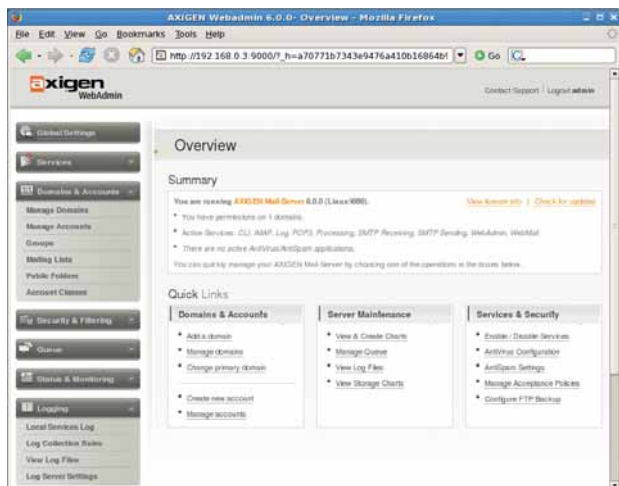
AXIGEN Webadmin 6.0.0- Overview - Mozilla Firefox

File Edit View Go Bookmarks Tools Help

http://192.168.0.3:9000/?_h=a70771b7343e9476a410b16864b

Go

axigen WebAdmin

Contact Support | Logout admin

Global Settings

Services

Domains & Accounts

Manage Domains

Manage Accounts

Groups

Mailing Lists

Public Folders

Account Classes

Security & Filtering

Queue

Status & Monitoring

Logging

Local Services Log

Log Collection Rules

View Log Files

Log Server Settings

Overview

Summary

You are running AXIGEN Mail Server 6.0.0 (Linux/i686).

View license info | Check for updates

You have permissions on 1 domains.

Active Services: CLI, IMAP, Log, POP3, Processing, SMTP Receiving, SMTP Sending, WebAdmin, WebMail

There are no active AntiVirus/AntiSpam applications.

You can quickly manage your AXIGEN Mail Server by choosing one of the operations in the boxes below.

Quick Links

Domains & Accounts

Add a domain

Manage domains

Change primary domain

Create new account

Manage accounts

Server Maintenance

View & Create Charts

Manage Queue

View Log Files

View Storage Charts

Services & Security

Enable / Disable Services

AntiVirus Configuration

AntiSpam Settings

Manage Acceptance Policies

Configure FTP Backup